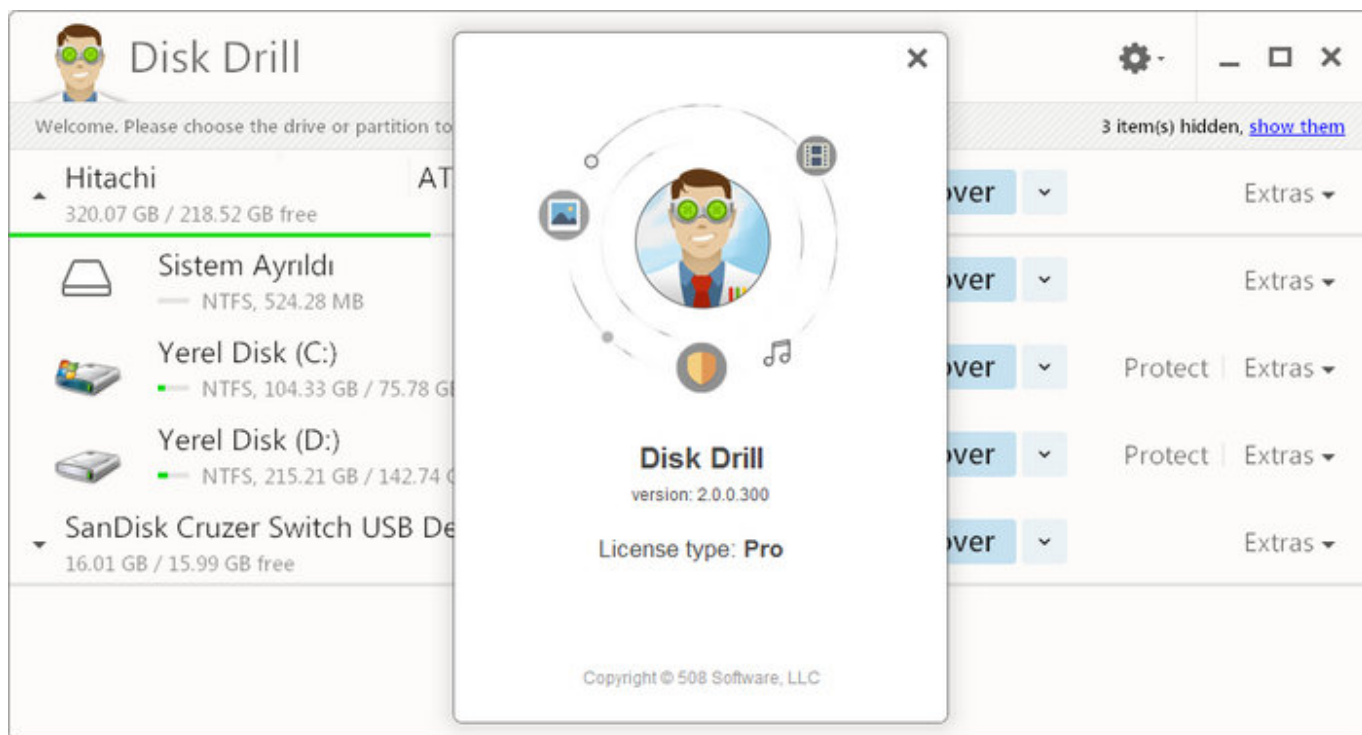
Disk Drill

Welcome. Please choose the drive or partition to

3 item(s) hidden, show them

Hitachi AT
320.07 GB / 218.52 GB free

Sistem Ayrıldı
NTFS, 524.28 MB

Yerel Disk (C:)
NTFS, 104.33 GB / 75.78 G

Yerel Disk (D:)
NTFS, 215.21 GB / 142.74

SanDisk Cruzer Switch USB De
16.01 GB / 15.99 GB free

ver
ver
ver
ver
ver

Extras
Extras
Protect Extras
Protect Extras
Extras

Disk Drill
version: 2.0.0.300

License type: Pro

Copyright © 508 Software, LLC